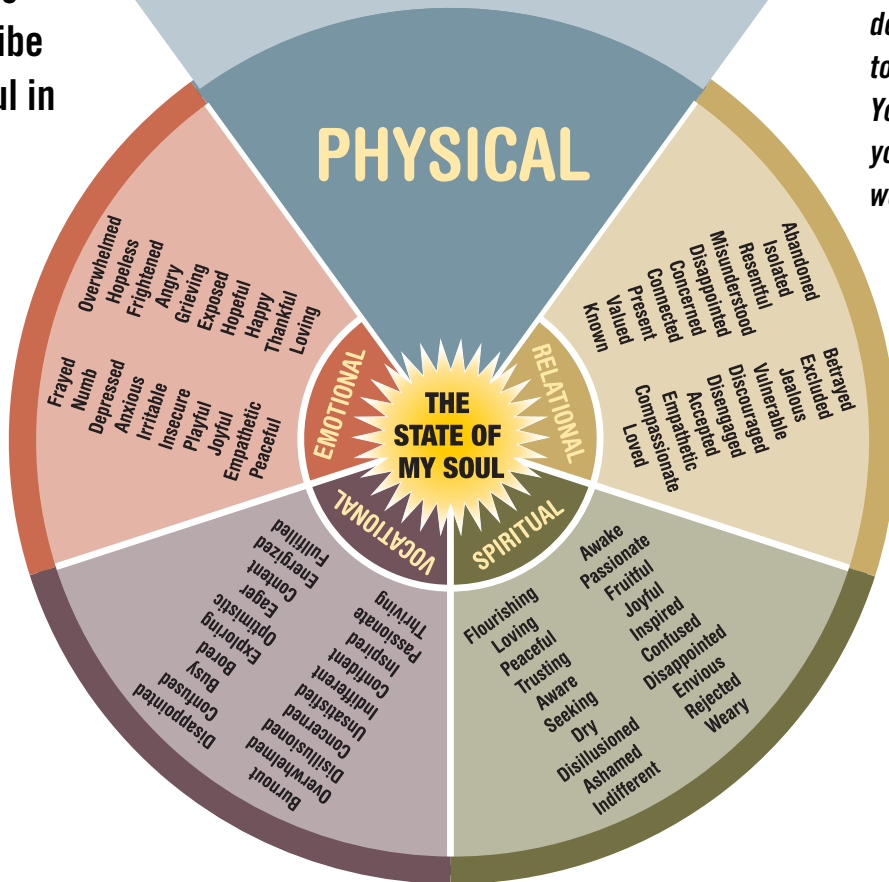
e
ibe
ul in

de
to
Yo
yo
w

PHYSICAL

THE STATE OF MY SOUL

EMOTIONAL

Overwhelmed
Hopeless
Frightened
Angry
Grieving
Exposed
Hopeful
Happy
Thankful
Loving

Frayed
Numb
Depressed
Anxious
Irritable
Insecure
Playful
Joyful
Empathetic
Peaceful

RELATIONAL

Abandoned
Isolated
Resentful
Misunderstood
Disappointed
Concerned
Connected
Present
Valued
Known

Betrayed
Excluded
Jealous
Vulnerable
Discouraged
Disengaged
Accepted
Empathetic
Compassionate
Loved

SPIRITUAL

Awake
Passionate
Fruitful
Joyful
Inspired
Confused
Disappointed
Envious
Rejected
Weary

Flourishing
Loving
Peaceful
Trusting
Aware
Seeking
Dry
Disillusioned
Ashamed
Indifferent

VOCATIONAL

Fulfilled
Energized
Content
Eager
Optimistic
Exploring
Bored
Busy
Confused
Disappointed

Thriving
Passionate
Inspired
Confident
Indifferent
Unsatisfied
Concerned
Disillusioned
Overwhelmed
Burnout